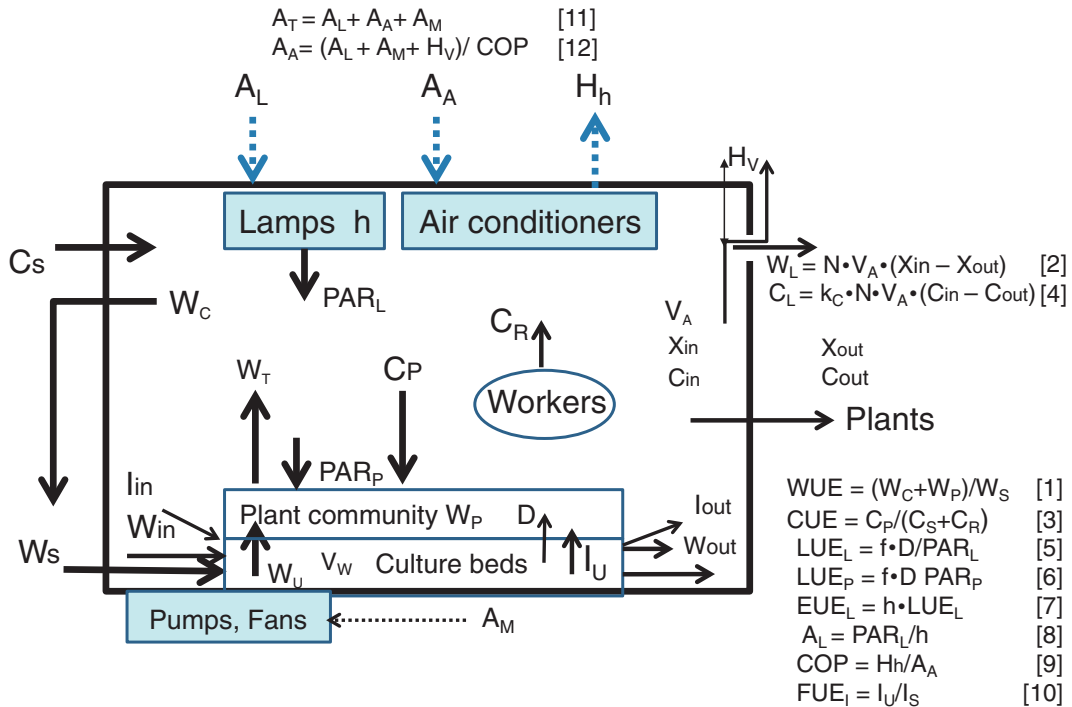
$A_T = A_L + A_A + A_M$ [11]
$A_A = (A_L + A_M + H_V) / COP$ [12]

$A_L$ $A_A$ $H_h$

$H_V$

Lamps h Air conditioners

Cs

$W_C$

$PAR_L$

$W_L = N \cdot V_A \cdot (Xin - Xout)$ [2]
$C_L = k_C \cdot N \cdot V_A \cdot (Cin - Cout)$ [4]

$V_A$
Xin
Cin

Xout
Cout

$C_R$

Workers

$W_T$

CP

Plants

$PAR_P$

Iin

Win

Ws

Plant community $W_P$ D

$W_U$ $V_W$ Culture beds $I_U$

Iout

Wout

Pumps, Fans

$A_M$

$WUE = (W_C+W_P)/W_S$ [1]
$CUE = C_P/(C_S+C_R)$ [3]
$LUE_L = f \cdot D/PAR_L$ [5]
$LUE_P = f \cdot D\ PAR_P$ [6]
$EUE_L = h \cdot LUE_L$ [7]
$A_L = PAR_L/h$ [8]
$COP = Hh/A_A$ [9]
$FUE_I = I_U/I_S$ [10]